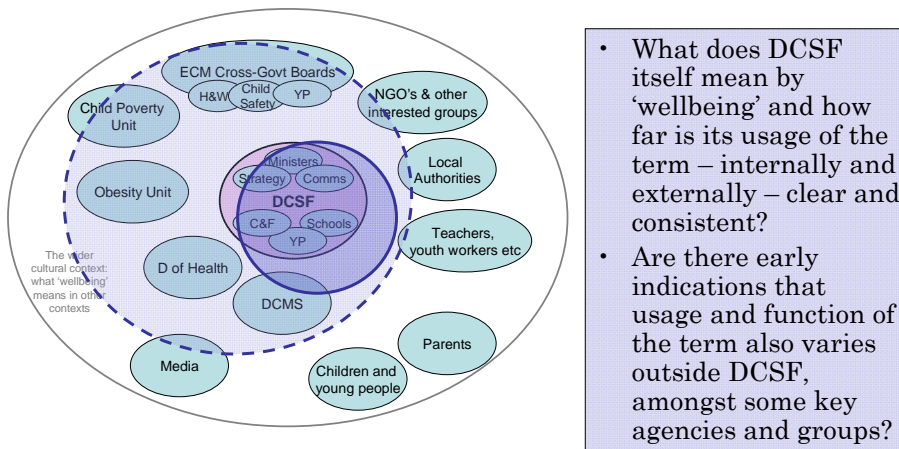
ECM Cross-Govt Boards

H&W

Child Safety

YP

Child Poverty Unit

NGO's & other interested groups

Obesity Unit

Ministers

Strategy

Comms

DCSF

C&F

Schools

YP

Local Authorities

Teachers, youth workers etc

The wider cultural context: what 'wellbeing' means in other contexts

D of Health

DCMS

Media

Children and young people

Parents

• What does DCSF itself mean by 'wellbeing' and how far is its usage of the term – internally and externally – clear and consistent?

• Are there early indications that usage and function of the term also varies outside DCSF, amongst some key agencies and groups?